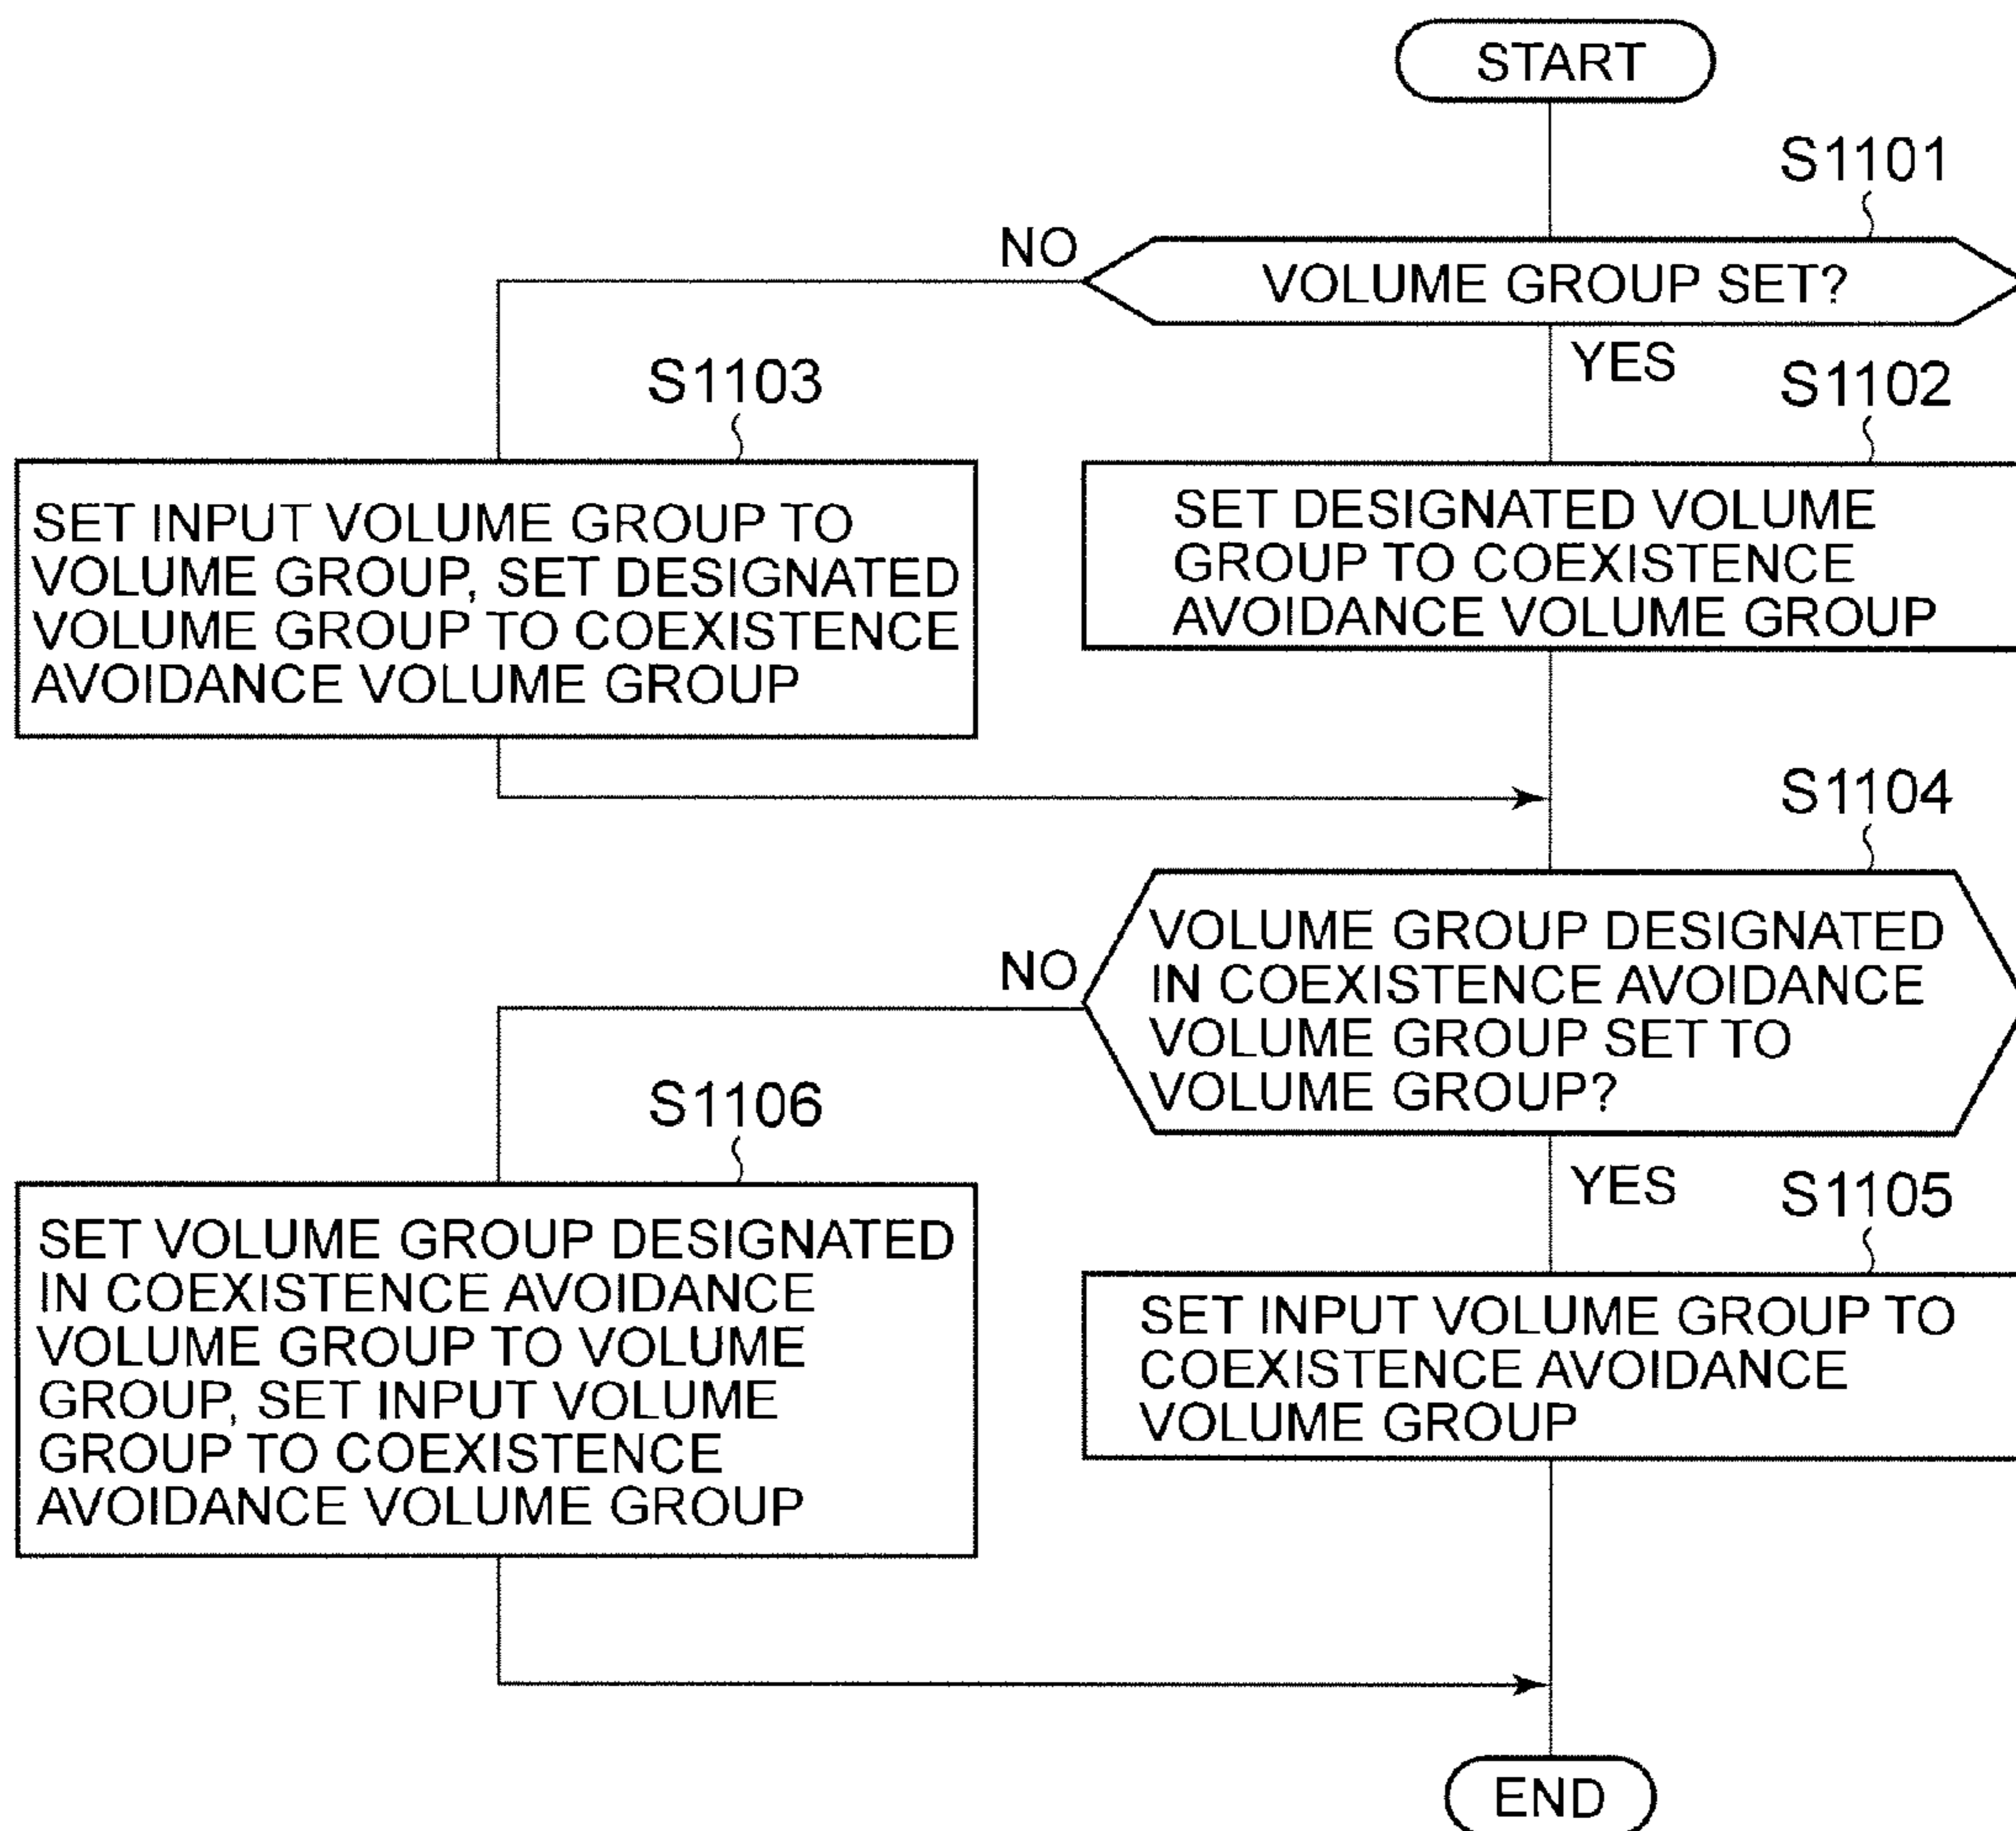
START

S1101

VOLUME GROUP SET?

NO

YES

S1102

SET DESIGNATED VOLUME GROUP TO COEXISTENCE AVOIDANCE VOLUME GROUP

S1103

SET INPUT VOLUME GROUP TO VOLUME GROUP, SET DESIGNATED VOLUME GROUP TO COEXISTENCE AVOIDANCE VOLUME GROUP

S1104

VOLUME GROUP DESIGNATED IN COEXISTENCE AVOIDANCE VOLUME GROUP SET TO VOLUME GROUP?

NO

YES

S1105

SET INPUT VOLUME GROUP TO COEXISTENCE AVOIDANCE VOLUME GROUP

S1106

SET VOLUME GROUP DESIGNATED IN COEXISTENCE AVOIDANCE VOLUME GROUP TO VOLUME GROUP, SET INPUT VOLUME GROUP TO COEXISTENCE AVOIDANCE VOLUME GROUP

END